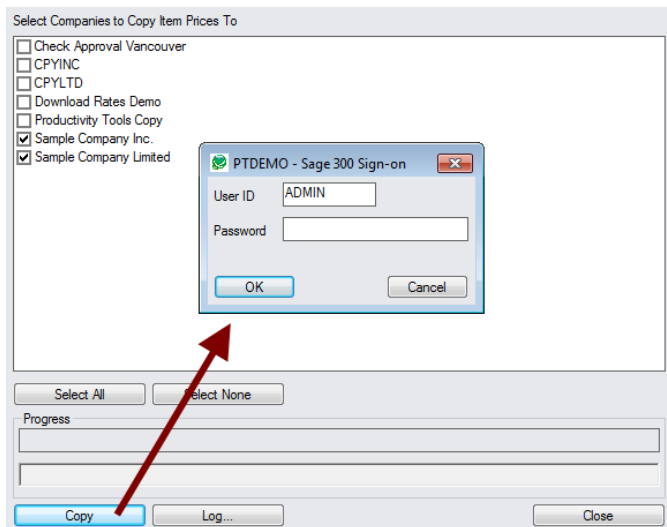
Select Companies to Copy Item Prices To

Check Approval Vancouver
CPYINC
CPYLTD
Download Rates Demo
Productivity Tools Copy
Sample Company Inc.
Sample Company Limited

PTDEMO - Sage 300 Sign-on

User ID ADMIN

Password

OK

Cancel

Select All

Select None

Progress

Copy

Log...

Close